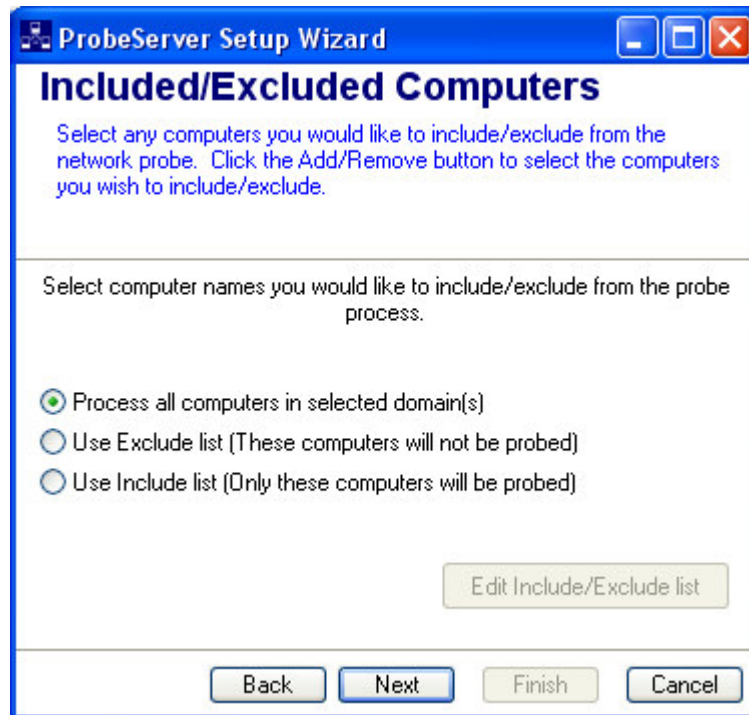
ProbeServer Setup Wizard

Included/Excluded Computers

Select any computers you would like to include/exclude from the network probe. Click the Add/Remove button to select the computers you wish to include/exclude.

Select computer names you would like to include/exclude from the probe process.

Process all computers in selected domain(s)

Use Exclude list (These computers will not be probed)

Use Include list (Only these computers will be probed)

Edit Include/Exclude list

Back

Next

Finish

Cancel